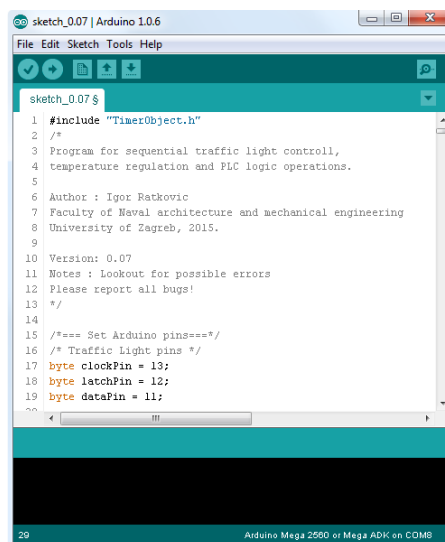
sketch_0.07 | Arduino 1.0.6

File Edit Sketch Tools Help

sketch_0.07 §

1 #include "TimerObject.h"
2 /*
3 Program for sequential traffic light controll,
4 temperature regulation and PLC logic operations.
5
6 Author : Igor Ratkovic
7 Faculty of Naval architecture and mechanical engineering
8 University of Zagreb, 2015.
9
10 Version: 0.07
11 Notes : Lookout for possible errors
12 Please report all bugs!
13 */
14
15 /*=== Set Arduino pins===*/
16 /* Traffic Light pins */
17 byte clockPin = 13;
18 byte latchPin = 12;
19 byte dataPin = 11;

29 Arduino Mega 2560 or Mega ADK on COM8